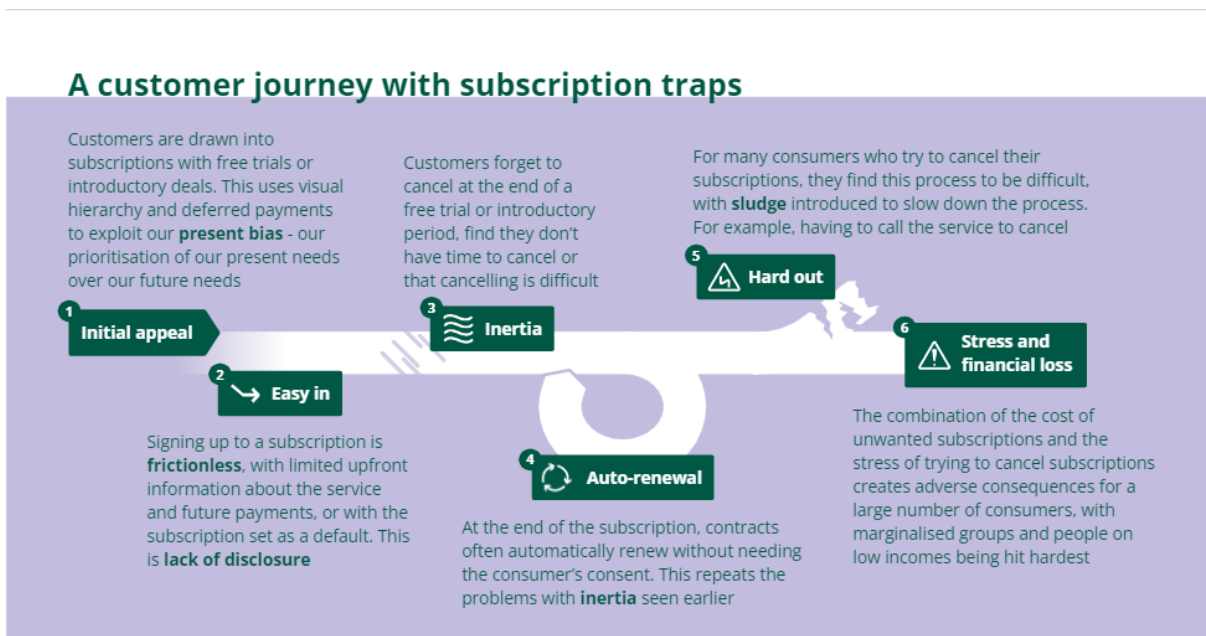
A customer journey with subscription traps

Customers are drawn into subscriptions with free trials or introductory deals. This uses visual hierarchy and deferred payments to exploit our **present bias** - our prioritisation of our present needs over our future needs

1 Initial appeal

2 Easy in

Signing up to a subscription is **frictionless**, with limited upfront information about the service and future payments, or with the subscription set as a default. This is **lack of disclosure**

Customers forget to cancel at the end of a free trial or introductory period, find they don't have time to cancel or that cancelling is difficult

3 Inertia

4 Auto-renewal

At the end of the subscription, contracts often automatically renew without needing the consumer's consent. This repeats the problems with **inertia** seen earlier

For many consumers who try to cancel their subscriptions, they find this process to be difficult, with **sludge** introduced to slow down the process. For example, having to call the service to cancel

5 Hard out

6 Stress and financial loss

The combination of the cost of unwanted subscriptions and the stress of trying to cancel subscriptions creates adverse consequences for a large number of consumers, with marginalised groups and people on low incomes being hit hardest